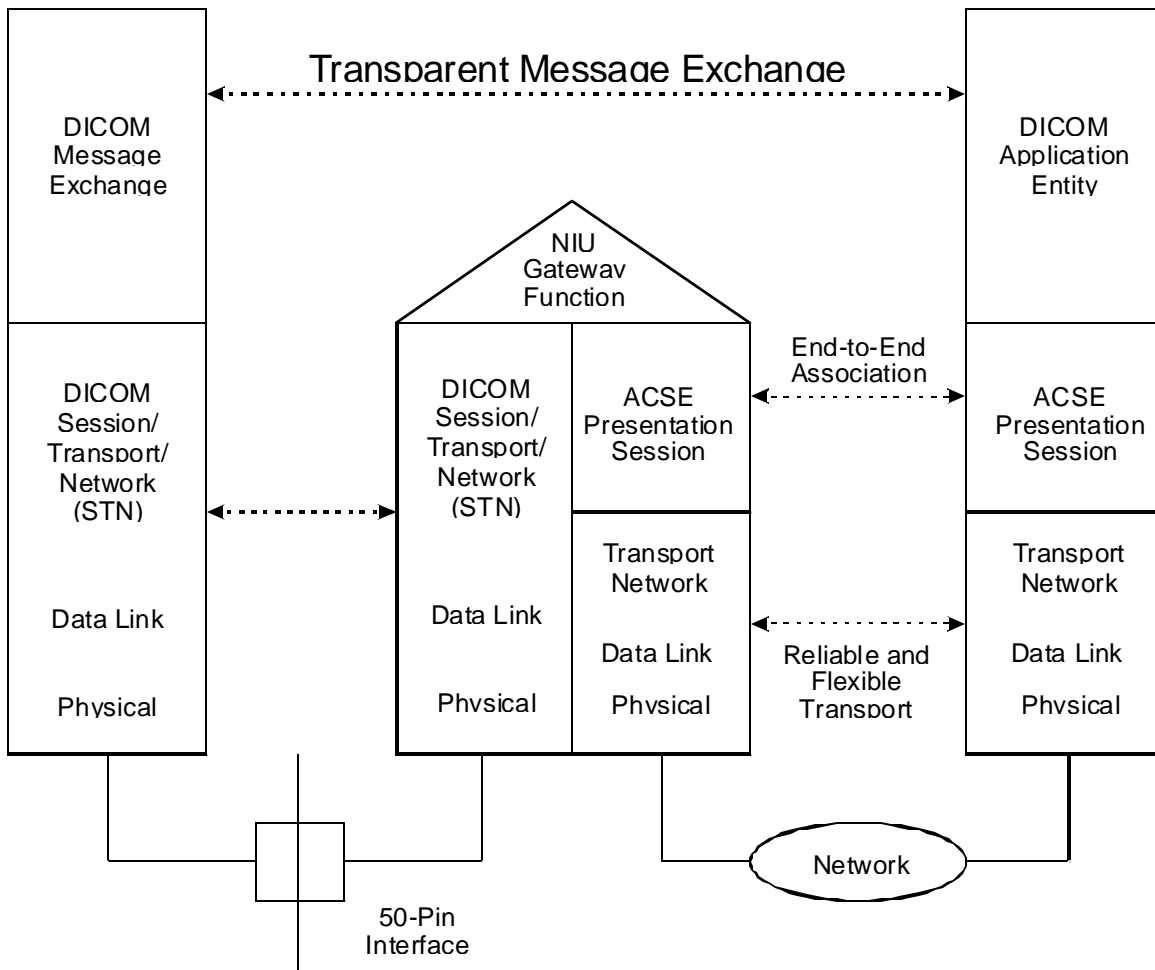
Transparent Message Exchange

DICOM Message Exchange

DICOM Application Entity

NIU Gateway Function

DICOM Session/ Transport/ Network (STN)

Data Link

Physical

DICOM Session/ Transport/ Network (STN)

Data Link

Physical

ACSE Presentation Session

Transport Network

Data Link

Physical

End-to-End Association

Reliable and Flexible Transport

ACSE Presentation Session

Transport Network

Data Link

Physical

Network

50-Pin Interface